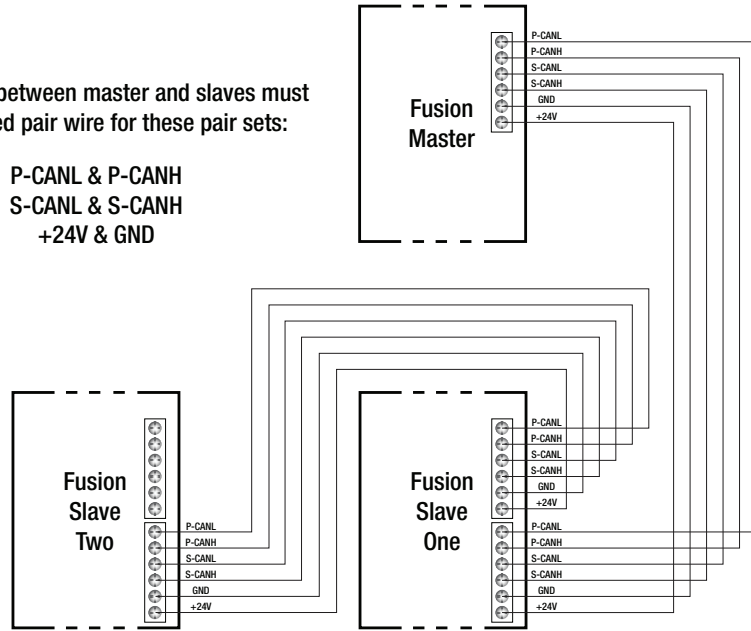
between master and slaves must
ed pair wire for these pair sets:

P-CANL & P-CANH
S-CANL & S-CANH
+24V & GND

Fusion
Master

P-CANL
P-CANH
S-CANL
S-CANH
GND
+24V

Fusion
Slave
Two

P-CANL
P-CANH
S-CANL
S-CANH
GND
+24V

Fusion
Slave
One

P-CANL
P-CANH
S-CANL
S-CANH
GND
+24V

P-CANL
P-CANH
S-CANL
S-CANH
GND
+24V